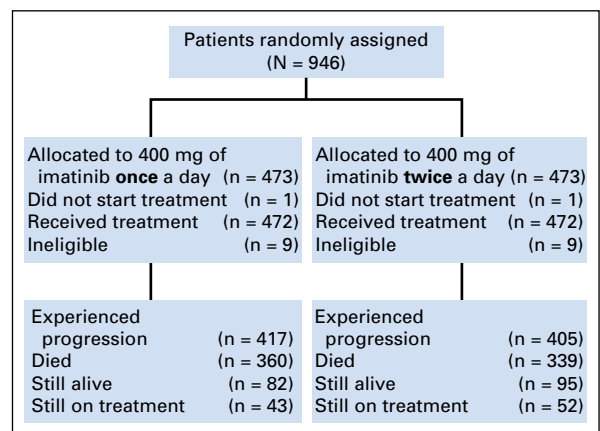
Patients randomly assigned
(N = 946)

Allocated to 400 mg of imatinib once a day (n = 473)
Did not start treatment (n = 1)
Received treatment (n = 472)
Ineligible (n = 9)

Allocated to 400 mg of imatinib twice a day (n = 473)
Did not start treatment (n = 1)
Received treatment (n = 472)
Ineligible (n = 9)

Experienced progression (n = 417)
Died (n = 360)
Still alive (n = 82)
Still on treatment (n = 43)

Experienced progression (n = 405)
Died (n = 339)
Still alive (n = 95)
Still on treatment (n = 52)